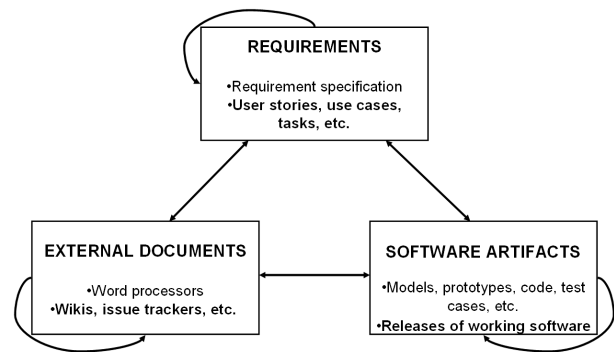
REQUIREMENTS

•Requirement specification
•User stories, use cases, tasks, etc.

EXTERNAL DOCUMENTS

•Word processors
•Wikis, issue trackers, etc.

SOFTWARE ARTIFACTS

•Models, prototypes, code, test cases, etc.
•Releases of working software